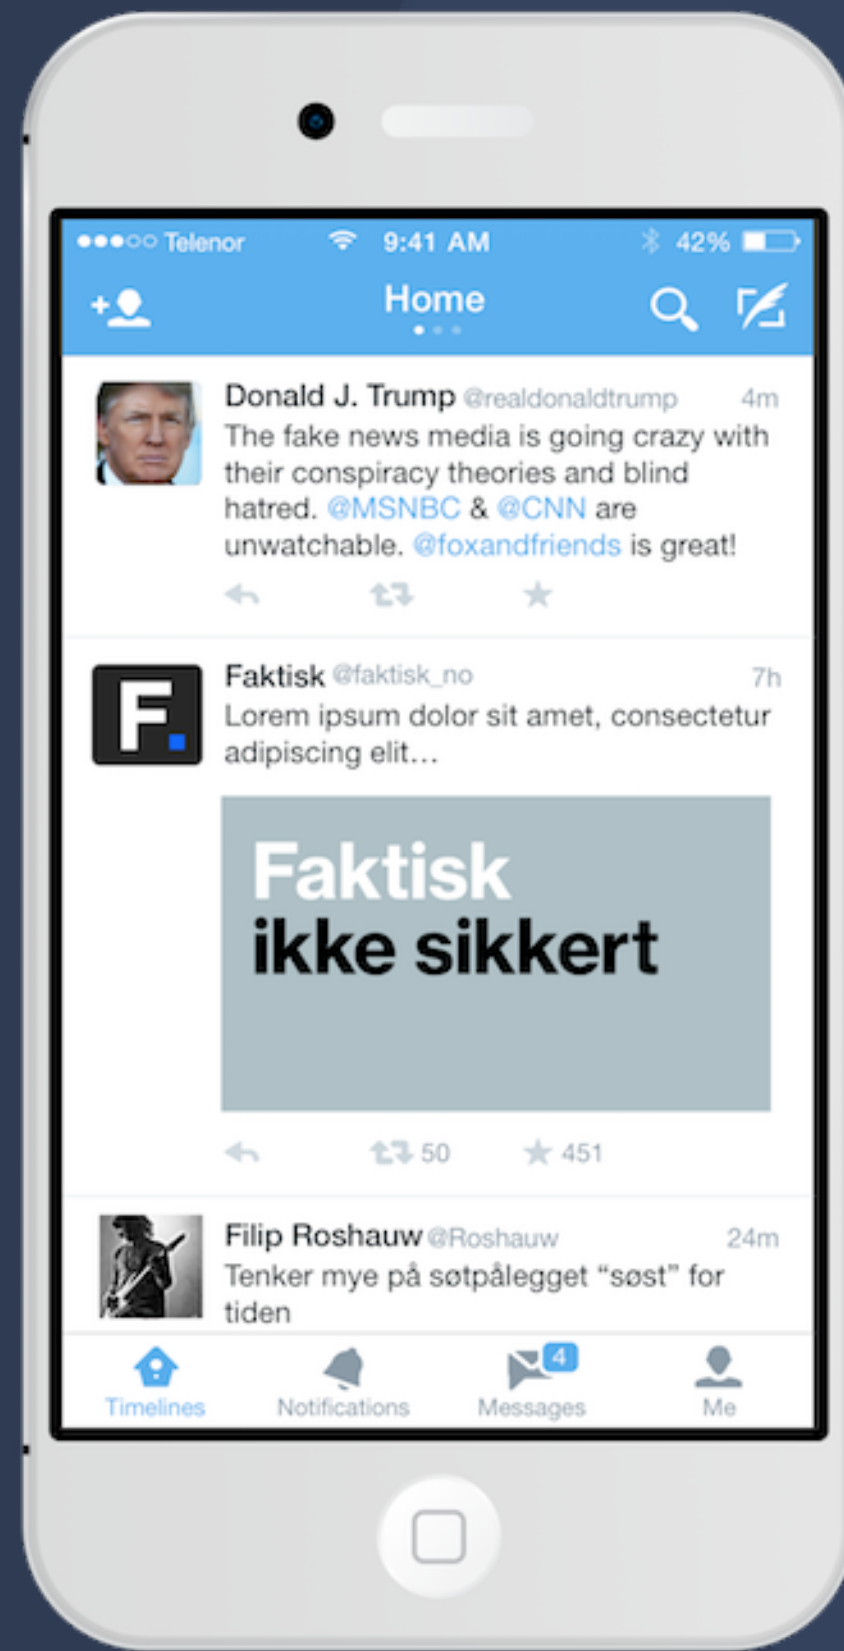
●●●○○ Telenor 9:41 AM 42%

Home

Donald J. Trump @realdonaldtrump 4m
The fake news media is going crazy with their conspiracy theories and blind hatred. @MSNBC & @CNN are unwatchable. @foxandfriends is great!

F.

Faktisk @faktisk_no 7h
Lorem ipsum dolor sit amet, consectetur adipiscing elit...

Faktisk
ikke sikkert

50 451

Filip Roshauw @Roshauw 24m
Tenker mye på søtpålegget "søst" for tiden

Timelines Notifications 4 Messages Me